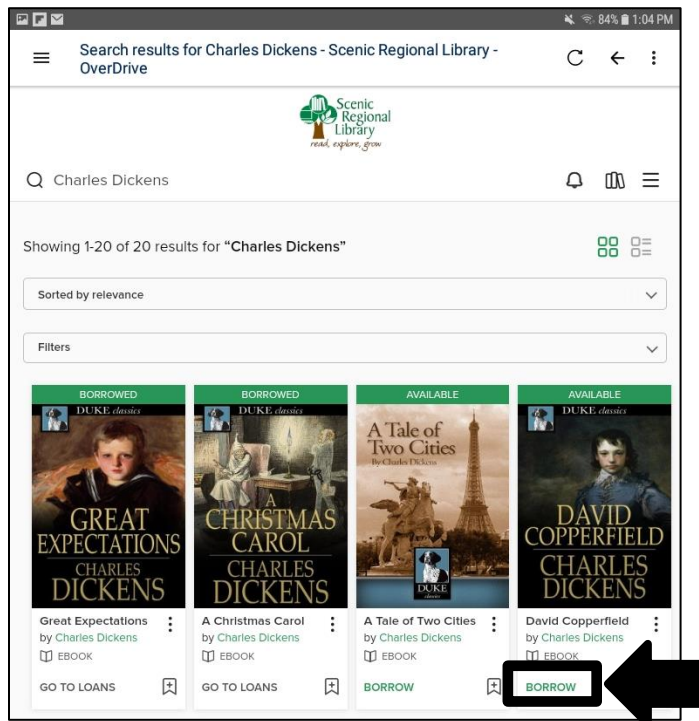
84% 1:04 PM

Search results for Charles Dickens - Scenic Regional Library - OverDrive

Scenic Regional Library
read, explore, grow

Charles Dickens

Showing 1-20 of 20 results for **"Charles Dickens"**

Sorted by relevance

Filters

BORROWED
DUKE classics
GREAT EXPECTATIONS
CHARLES DICKENS
Great Expectations
by Charles Dickens
EBOOK
GO TO LOANS

BORROWED
DUKE classics
A CHRISTMAS CAROL
CHARLES DICKENS
A Christmas Carol
by Charles Dickens
EBOOK
GO TO LOANS

AVAILABLE
A Tale of Two Cities
By Charles Dickens
DUKE classics
A Tale of Two Cities
by Charles Dickens
EBOOK
BORROW

AVAILABLE
DUKE classics
DAVID COPPERFIELD
CHARLES DICKENS
David Copperfield
by Charles Dickens
EBOOK
BORROW